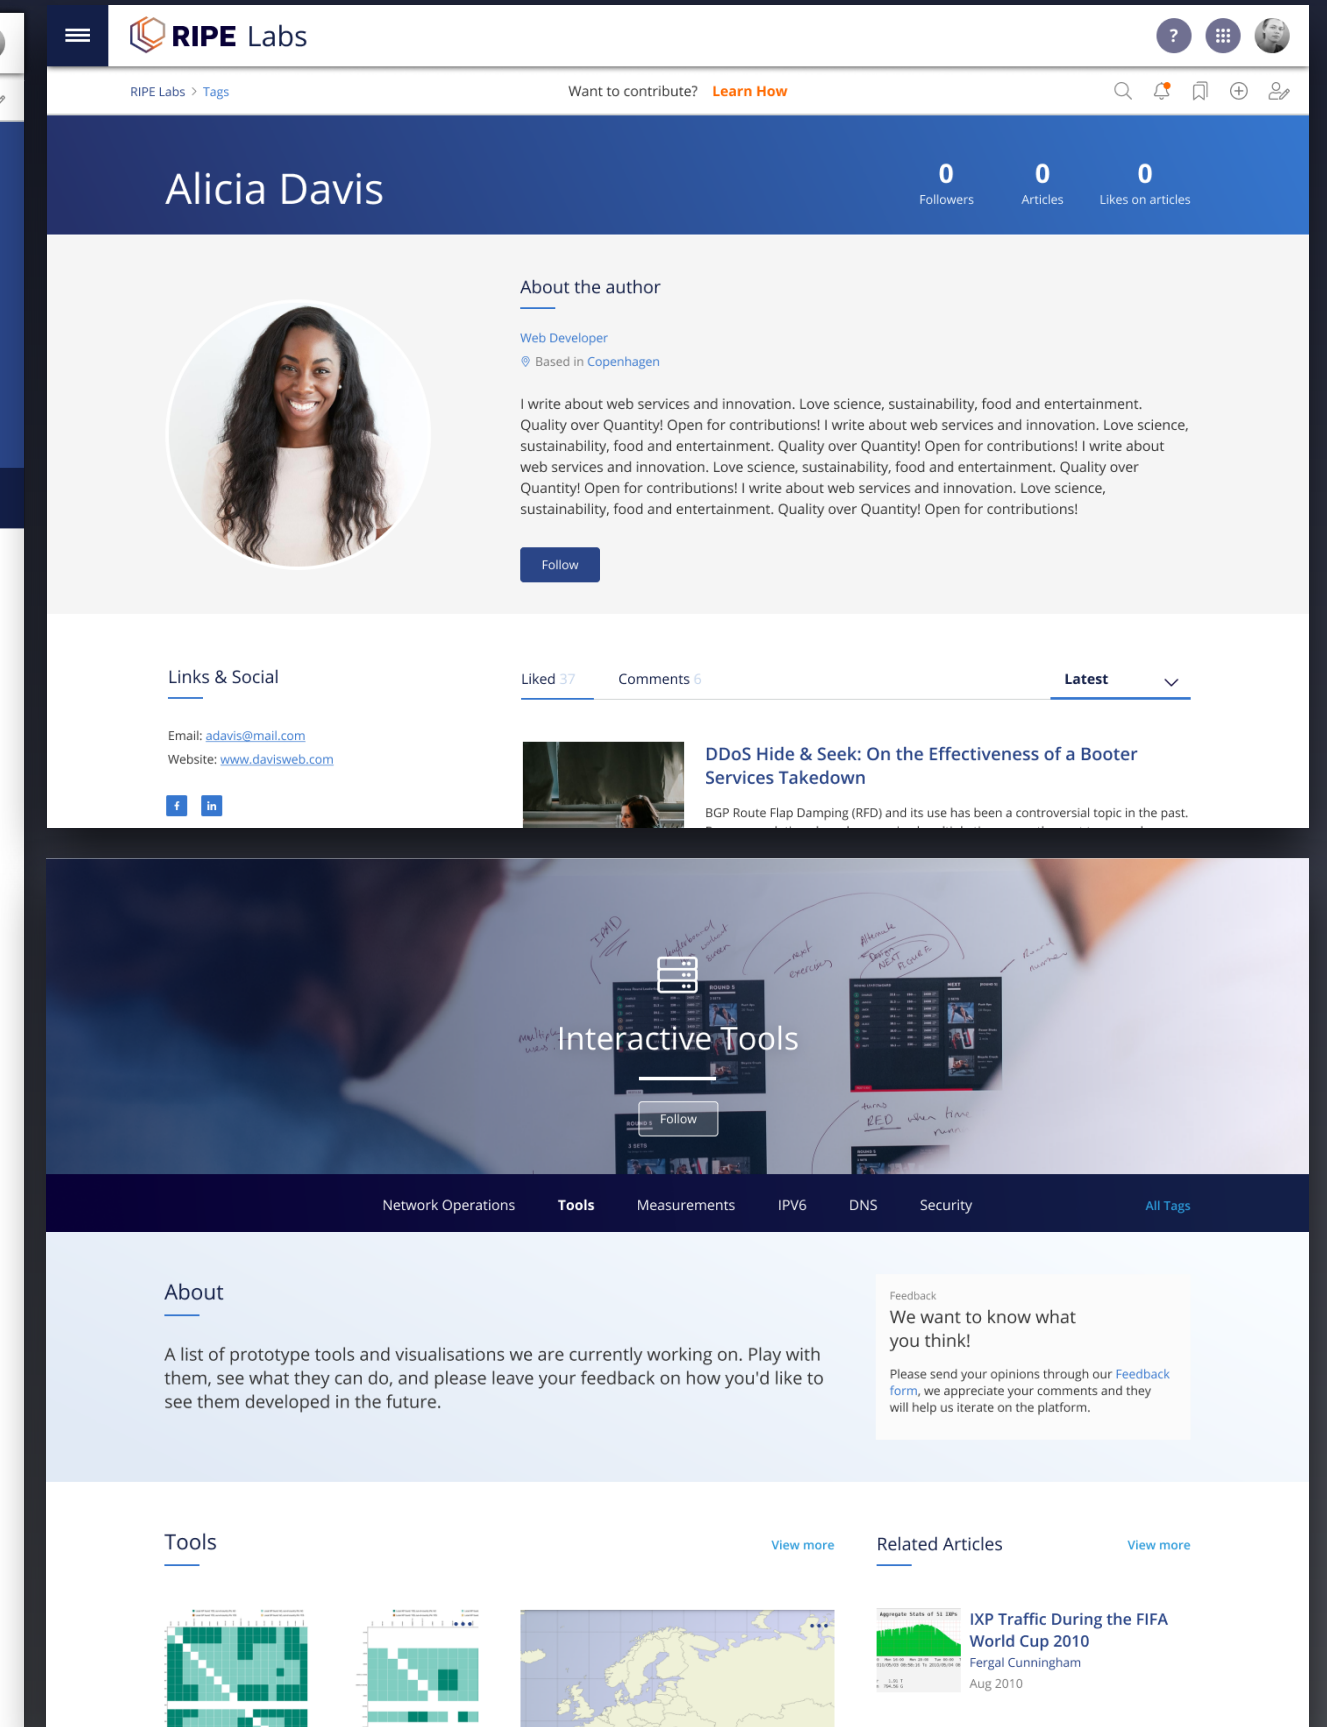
RIPE Labs

RIPE Labs > Tags

Want to contribute? Learn How

Alicia Davis

0 Followers

0 Articles

0 Likes on articles

About the author

Web Developer

Based in Copenhagen

I write about web services and innovation. Love science, sustainability, food and entertainment. Quality over Quantity! Open for contributions! I write about web services and innovation. Love science, sustainability, food and entertainment. Quality over Quantity! Open for contributions! I write about web services and innovation. Love science, sustainability, food and entertainment. Quality over Quantity! Open for contributions! I write about web services and innovation. Love science, sustainability, food and entertainment. Quality over Quantity! Open for contributions!

Follow

Links & Social

Email: adavis@mail.com

Website: www.davisweb.com

Liked 37

Comments 6

Latest

DDoS Hide & Seek: On the Effectiveness of a Booter Services Takedown

BGP Route Flap Damping (RFD) and its use has been a controversial topic in the past.

Interactive Tools

Follow

Network Operations

Tools

Measurements

IPV6

DNS

Security

All Tags

About

A list of prototype tools and visualisations we are currently working on. Play with them, see what they can do, and please leave your feedback on how you'd like to see them developed in the future.

Feedback

We want to know what you think!

Please send your opinions through our Feedback form, we appreciate your comments and they will help us iterate on the platform.

Tools

View more

Related Articles

View more

IXP Traffic During the FIFA World Cup 2010

Fergal Cunningham

Aug 2010